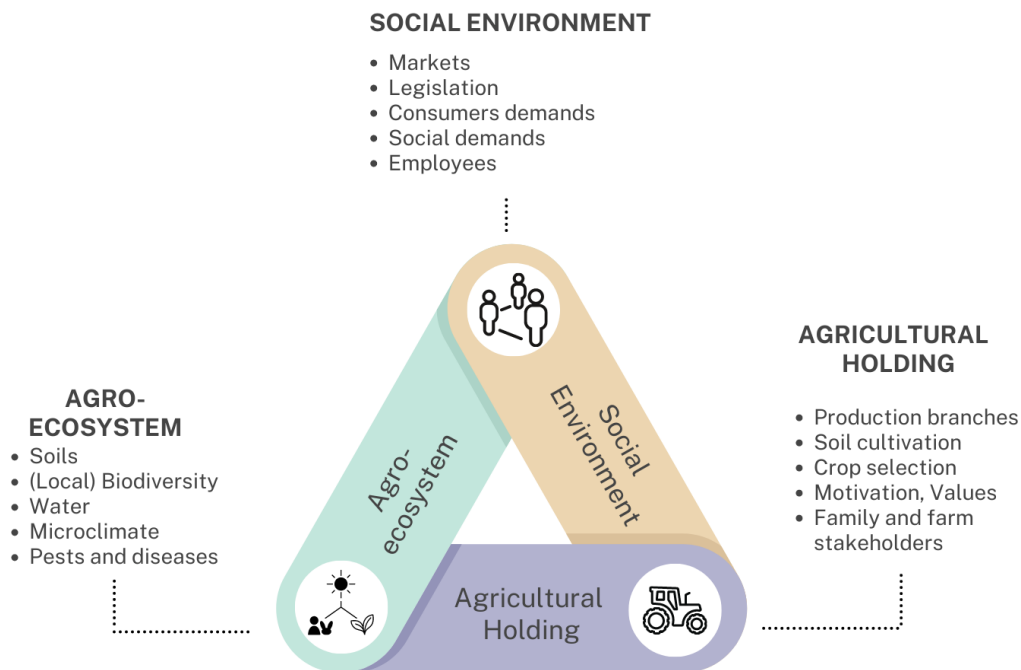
SOCIAL ENVIRONMENT
• Markets
• Legislation
• Consumers demands
• Social demands
• Employees

AGRO-ECOSYSTEM
• Soils
• (Local) Biodiversity
• Water
• Microclimate
• Pests and diseases

Agro-ecosystem

Social Environment

Agricultural Holding

AGRICULTURAL HOLDING
• Production branches
• Soil cultivation
• Crop selection
• Motivation, Values
• Family and farm stakeholders